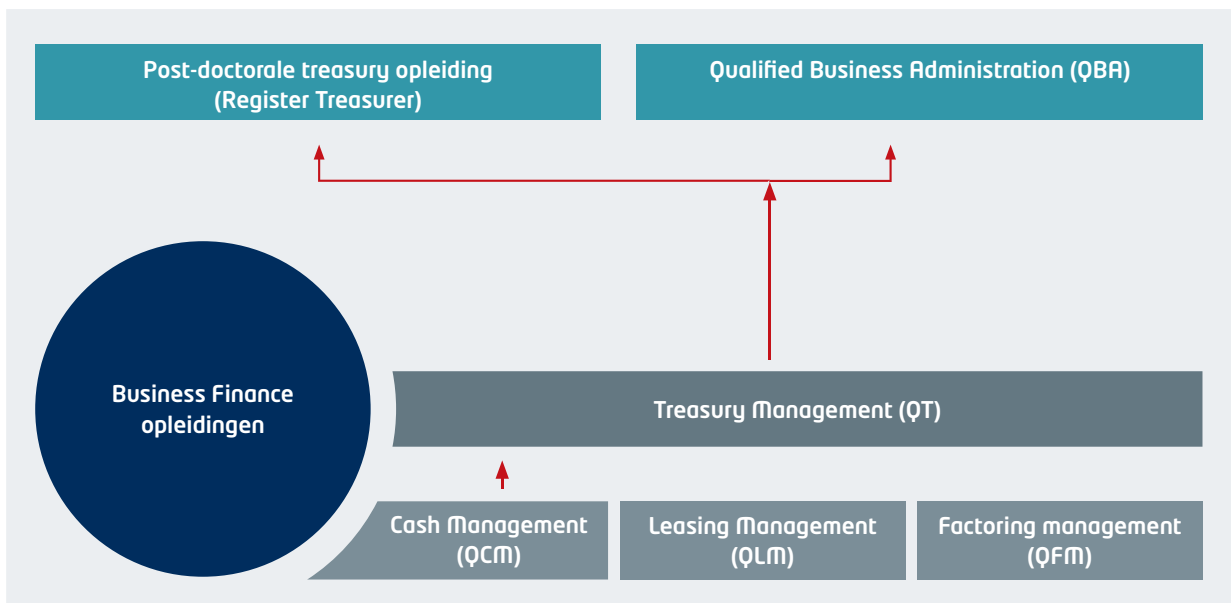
Post-doctorale treasury opleiding
(Register Treasurer)

Qualified Business Administration (QBA)

Business Finance
opleidingen

Treasury Management (QT)

Cash Management
(QCM)

Leasing Management
(QLM)

Factoring management
(QFM)